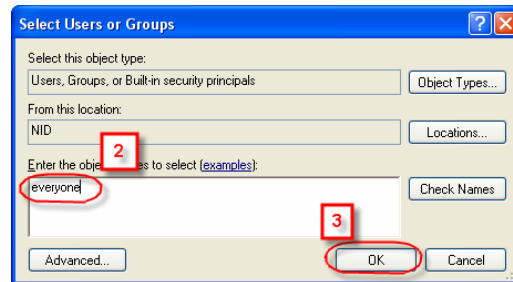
Select Users or Groups

?

X

Select this object type:

Users, Groups, or Built-in security principals

Object Types...

From this location:

NID

Locations...

Enter the obje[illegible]s to select (examples):

2

everyone

Check Names

3

Advanced...

OK

Cancel